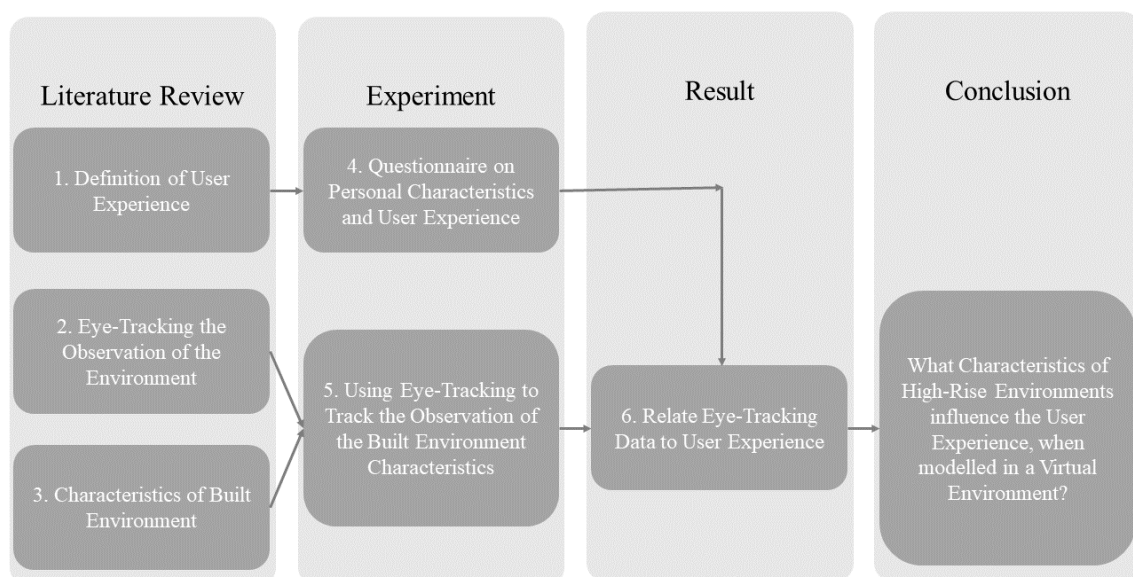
Literature Review

1. Definition of User Experience

2. Eye-Tracking the Observation of the Environment

3. Characteristics of Built Environment

Experiment

4. Questionnaire on Personal Characteristics and User Experience

5. Using Eye-Tracking to Track the Observation of the Built Environment Characteristics

Result

6. Relate Eye-Tracking Data to User Experience

Conclusion

What Characteristics of High-Rise Environments influence the User Experience, when modelled in a Virtual Environment?